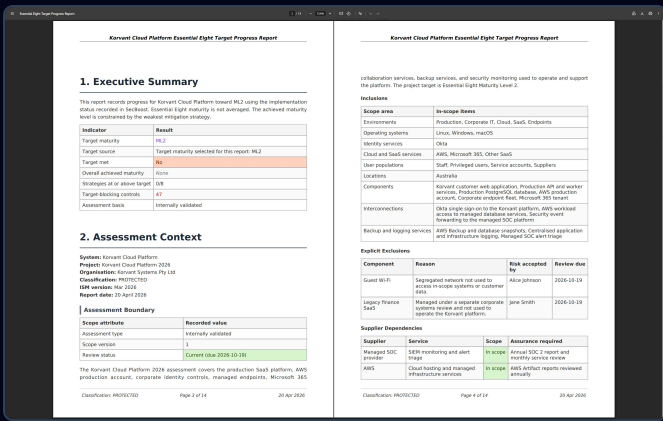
Essential Eight Target Progress Report

3 / 14 | 100% | fit

Korvant Cloud Platform Essential Eight Target Progress Report

1. Executive Summary

This report records progress for Korvant Cloud Platform toward ML2 using the implementation status recorded in SecBeast. Essential Eight maturity is not averaged. The achieved maturity level is constrained by the weakest mitigation strategy.

| Indicator | Result |
|---|---|
| Target maturity | ML2 |
| Target source | Target maturity selected for this report: ML2 |
| Target met | No |
| Overall achieved maturity | None |
| Strategies at or above target | 0/8 |
| Target-blocking controls | 47 |
| Assessment basis | Internally validated |

2. Assessment Context

System: Korvant Cloud Platform
Project: Korvant Cloud Platform 2026
Organisation: Korvant Systems Pty Ltd
Classification: PROTECTED
ISM version: Mar 2026
Report date: 20 April 2026

Assessment Boundary

| Scope attribute | Recorded value |
|---|---|
| Assessment type | Internally validated |
| Scope version | 1 |
| Review status | Current (due 2026-10-19) |

The Korvant Cloud Platform 2026 assessment covers the production SaaS platform, AWS production account, corporate identity controls, managed endpoints, Microsoft 365

Classification: PROTECTED | Page 3 of 14 | 20 Apr 2026

Korvant Cloud Platform Essential Eight Target Progress Report

collaboration services, backup services, and security monitoring used to operate and support the platform. The project target is Essential Eight Maturity Level 2.

Inclusions

| Scope area | In-scope items |
|---|---|
| Environments | Production, Corporate IT, Cloud, SaaS, Endpoints |
| Operating systems | Linux, Windows, macOS |
| Identity services | Okta |
| Cloud and SaaS services | AWS, Microsoft 365, Other SaaS |
| User populations | Staff, Privileged users, Service accounts, Suppliers |
| Locations | Australia |
| Components | Korvant customer web application, Production API and worker services, Production PostgreSQL database, AWS production account, Corporate endpoint fleet, Microsoft 365 tenant |
| Interconnections | Okta single sign-on to the Korvant platform, AWS workload access to managed database services, Security event forwarding to the managed SOC platform |
| Backup and logging services | AWS Backup and database snapshots, Centralised application and infrastructure logging, Managed SOC alert triage |

Explicit Exclusions

| Component | Reason | Risk accepted by | Review due |
|---|---|---|---|
| Guest Wi-Fi | Segregated network not used to access in-scope systems or customer data | Alice Johnson | 2026-10-19 |
| Legacy finance SaaS | Managed under a separate corporate systems review and not used to operate the Korvant platform. | Jane Smith | 2026-10-19 |

Supplier Dependencies

| Supplier | Service | Scope | Assurance required |
|---|---|---|---|
| Managed SOC provider | SIEM monitoring and alert triage | In scope | Annual SOC 2 report and monthly service review |
| AWS | Cloud hosting and managed infrastructure services | In scope | AWS Artifact reports reviewed annually |

Classification: PROTECTED | Page 4 of 14 | 20 Apr 2026